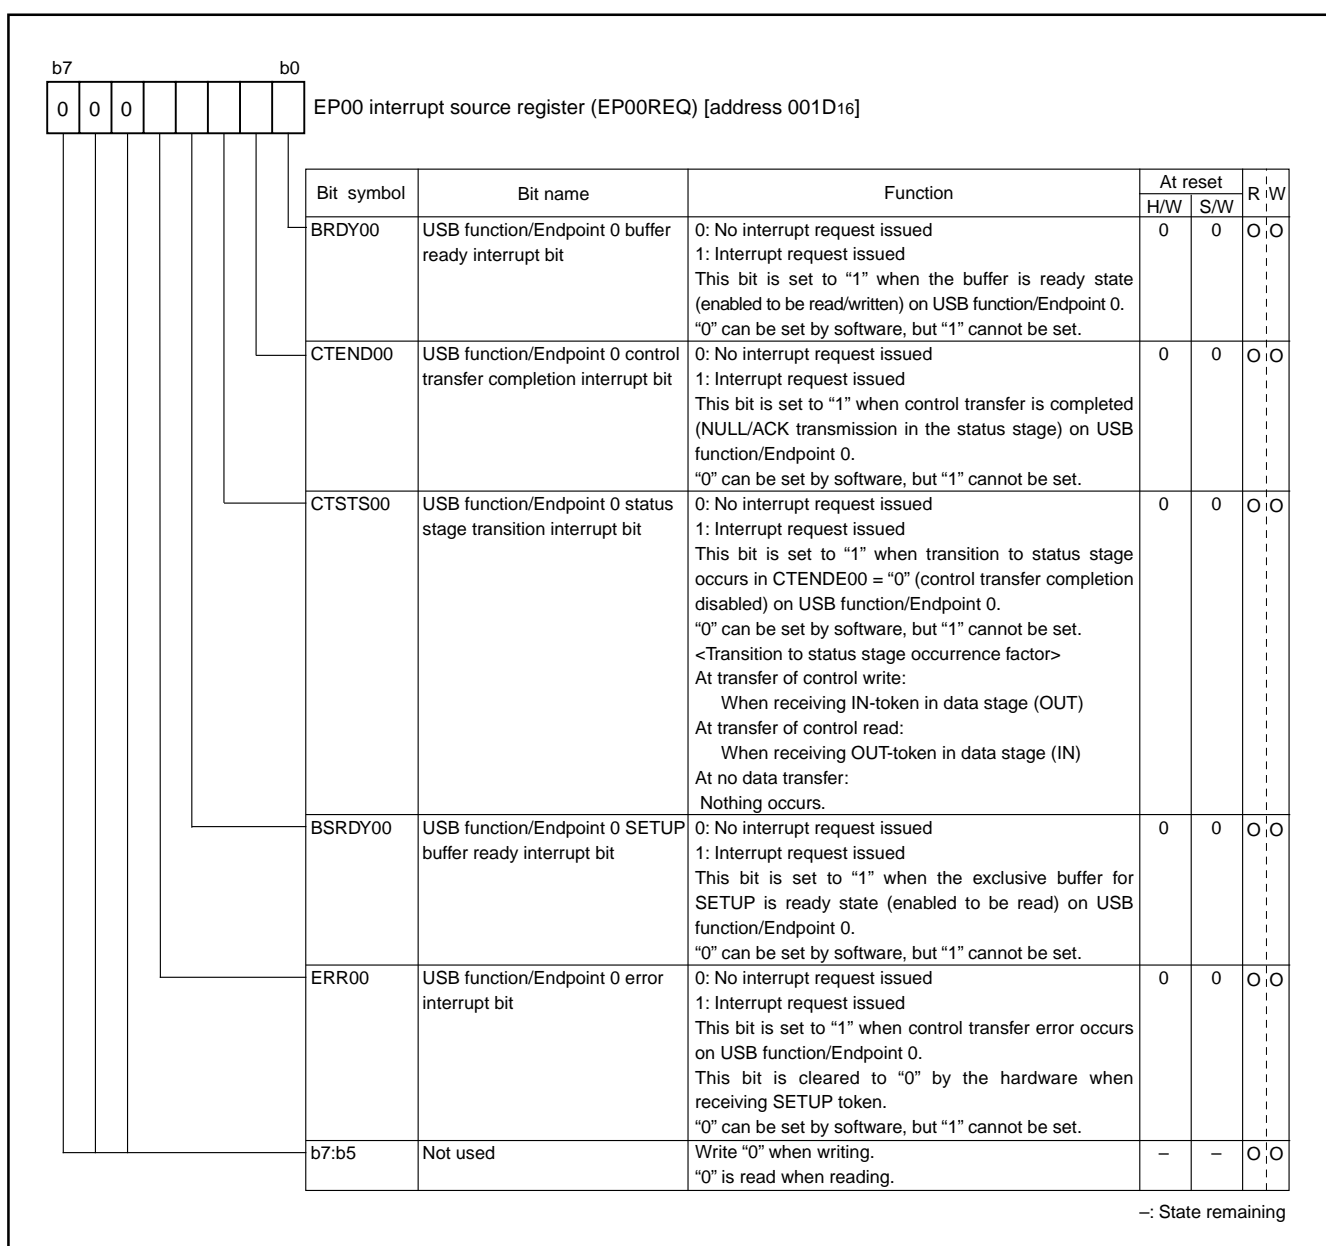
b7 b0

0 0 0

EP00 interrupt source register (EP00REQ) [address 001D$_{16}$]

| Bit symbol | Bit name | Function | At reset H/W | At reset S/W | R | W |
|---|---|---|---|---|---|---|
| BRDY00 | USB function/Endpoint 0 buffer ready interrupt bit | 0: No interrupt request issued<br>1: Interrupt request issued<br>This bit is set to "1" when the buffer is ready state (enabled to be read/written) on USB function/Endpoint 0.<br>"0" can be set by software, but "1" cannot be set. | 0 | 0 | O | O |
| CTEND00 | USB function/Endpoint 0 control transfer completion interrupt bit | 0: No interrupt request issued<br>1: Interrupt request issued<br>This bit is set to "1" when control transfer is completed (NULL/ACK transmission in the status stage) on USB function/Endpoint 0.<br>"0" can be set by software, but "1" cannot be set. | 0 | 0 | O | O |
| CTSTS00 | USB function/Endpoint 0 status stage transition interrupt bit | 0: No interrupt request issued<br>1: Interrupt request issued<br>This bit is set to "1" when transition to status stage occurs in CTENDE00 = "0" (control transfer completion disabled) on USB function/Endpoint 0.<br>"0" can be set by software, but "1" cannot be set.<br><Transition to status stage occurrence factor><br>At transfer of control write:<br>When receiving IN-token in data stage (OUT)<br>At transfer of control read:<br>When receiving OUT-token in data stage (IN)<br>At no data transfer:<br>Nothing occurs. | 0 | 0 | O | O |
| BSRDY00 | USB function/Endpoint 0 SETUP buffer ready interrupt bit | 0: No interrupt request issued<br>1: Interrupt request issued<br>This bit is set to "1" when the exclusive buffer for SETUP is ready state (enabled to be read) on USB function/Endpoint 0.<br>"0" can be set by software, but "1" cannot be set. | 0 | 0 | O | O |
| ERR00 | USB function/Endpoint 0 error interrupt bit | 0: No interrupt request issued<br>1: Interrupt request issued<br>This bit is set to "1" when control transfer error occurs on USB function/Endpoint 0.<br>This bit is cleared to "0" by the hardware when receiving SETUP token.<br>"0" can be set by software, but "1" cannot be set. | 0 | 0 | O | O |
| b7:b5 | Not used | Write "0" when writing.<br>"0" is read when reading. | – | – | O | O |

–: State remaining